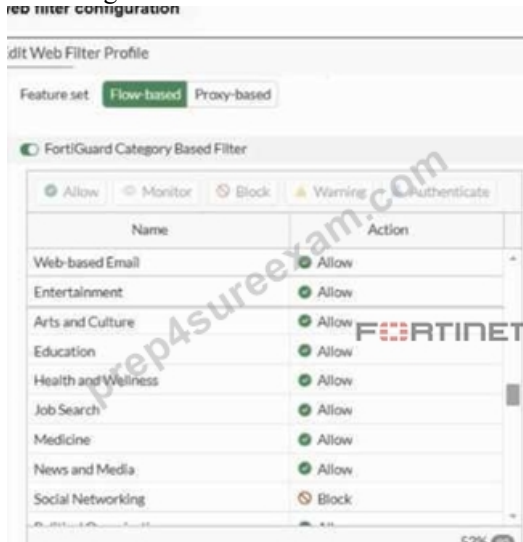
veb filter configuration

dit Web Filter Profile

Feature set Flow-based Proxy-based

FortiGuard Category Based Filter

Allow Monitor Block Warning Authenticate

| Name | Action |
|---|---|
| Web-based Email | Allow |
| Entertainment | Allow |
| Arts and Culture | Allow |
| Education | Allow |
| Health and Wellness | Allow |
| Job Search | Allow |
| Medicine | Allow |
| News and Media | Allow |
| Social Networking | Block |
| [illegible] | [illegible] |

FORTINET

prep4sureexam.com

52% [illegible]